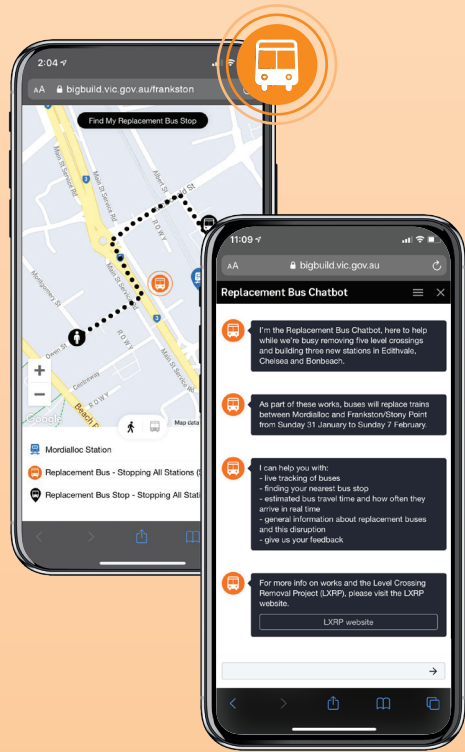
2:04

AA bigbuild.vic.gov.au/frankston

Find My Replacement Bus Stop

Main St Service Rd

Main St

Albert St

ROW Y

Montgomery St

Owen St

Centreway

Beach

Map data

Google

+

−

Mordialloc Station

Replacement Bus - Stopping All Stations (

Replacement Bus Stop - Stopping All Stati

11:09

AA bigbuild.vic.gov.au

Replacement Bus Chatbot

I'm the Replacement Bus Chatbot, here to help while we're busy removing five level crossings and building three new stations in Edithvale, Chelsea and Bonbeach.

As part of these works, buses will replace trains between Mordialloc and Frankston/Stony Point from Sunday 31 January to Sunday 7 February.

I can help you with:
- live tracking of buses
- finding your nearest bus stop
- estimated bus travel time and how often they arrive in real time
- general information about replacement buses and this disruption
- give us your feedback

For more info on works and the Level Crossing Removal Project (LXRP), please visit the LXRP website.

LXRP website